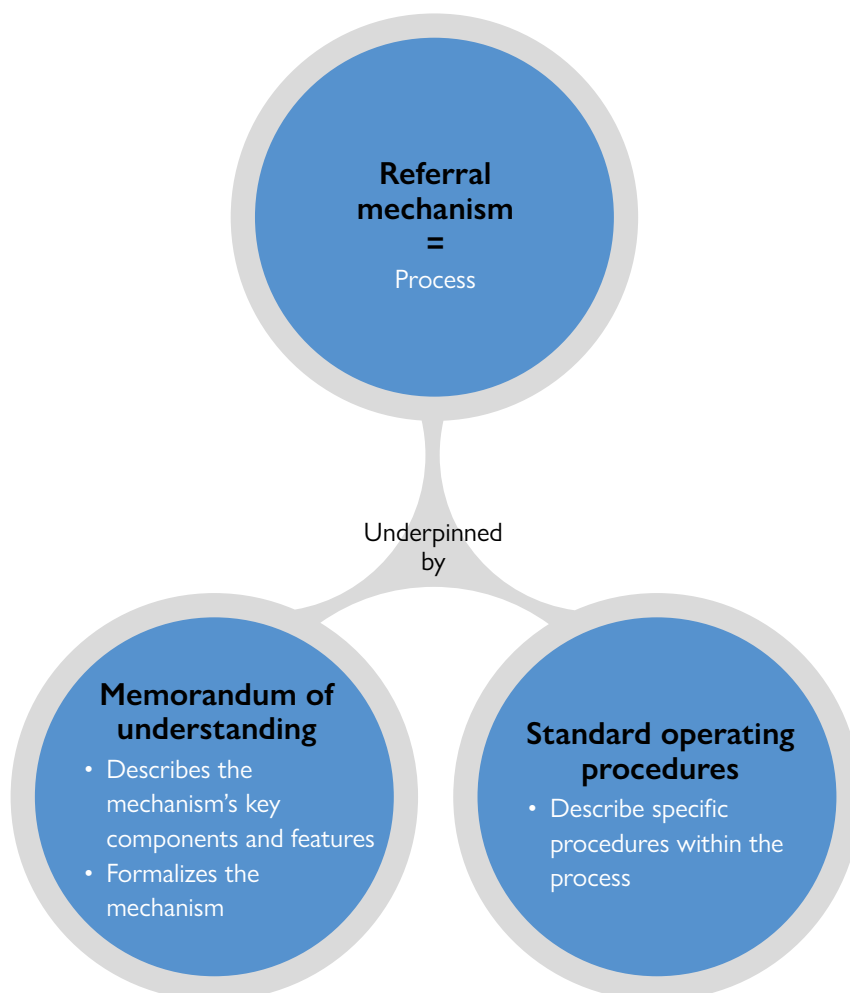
**Referral mechanism**
**=**
Process

Underpinned by

**Memorandum of understanding**
- Describes the mechanism’s key components and features
- Formalizes the mechanism

**Standard operating procedures**
- Describe specific procedures within the process